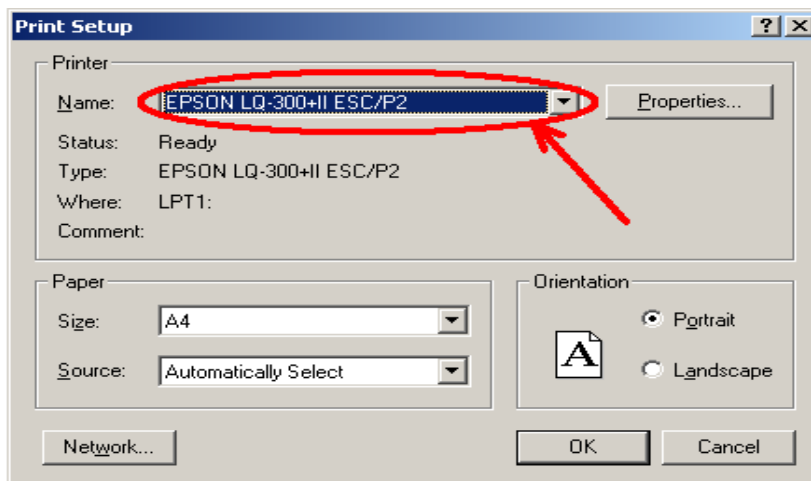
Print Setup
?
X
Printer
Name: EPSON LQ-300+II ESC/P2
Properties...
Status: Ready
Type: EPSON LQ-300+II ESC/P2
Where: LPT1:
Comment:
Paper
Size: A4
Source: Automatically Select
Orientation
A
Portrait
Landscape
Network...
OK
Cancel